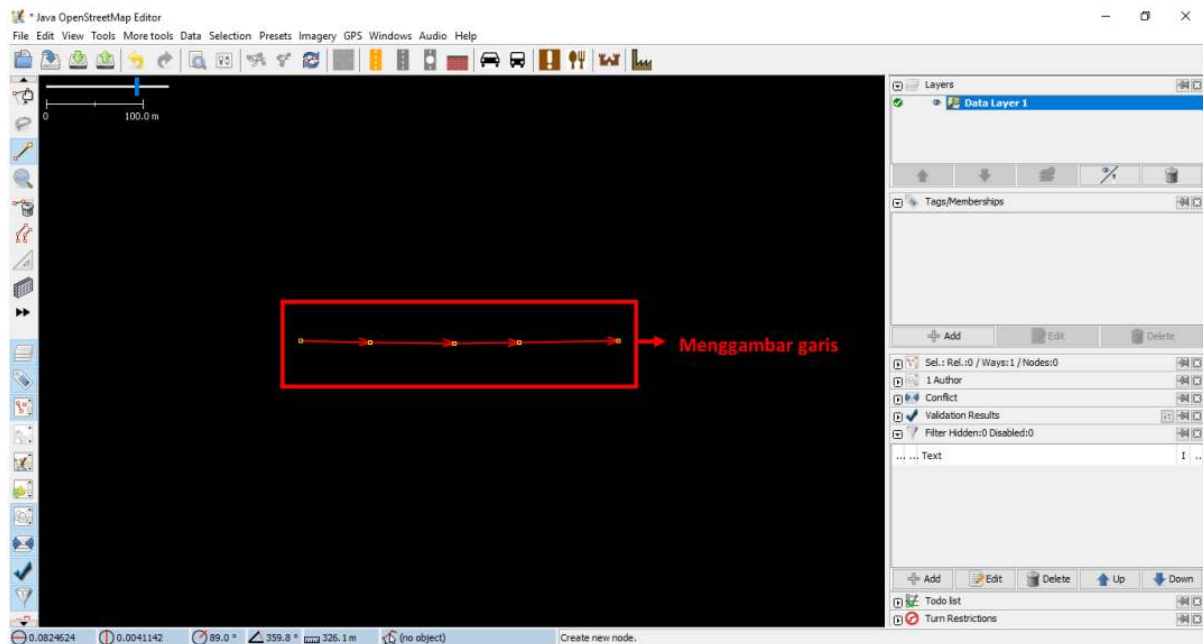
* Java OpenStreetMap Editor

File Edit View Tools More tools Data Selection Presets Imagery GPS Windows Audio Help

0 100.0 m

Menggambar garis

Layers

Data Layer 1

Tags/Memberships

Add Edit Delete

Sel.: Rel.:0 / Ways:1 / Nodes:0

1 Author

Conflict

Validation Results

Filter Hidden:0 Disabled:0

... ... Text

Add Edit Delete Up Down

Todo list

Turn Restrictions

0.0824624 0.0041142 89.0 ° 359.8 ° 326.1 m (no object) Create new node.